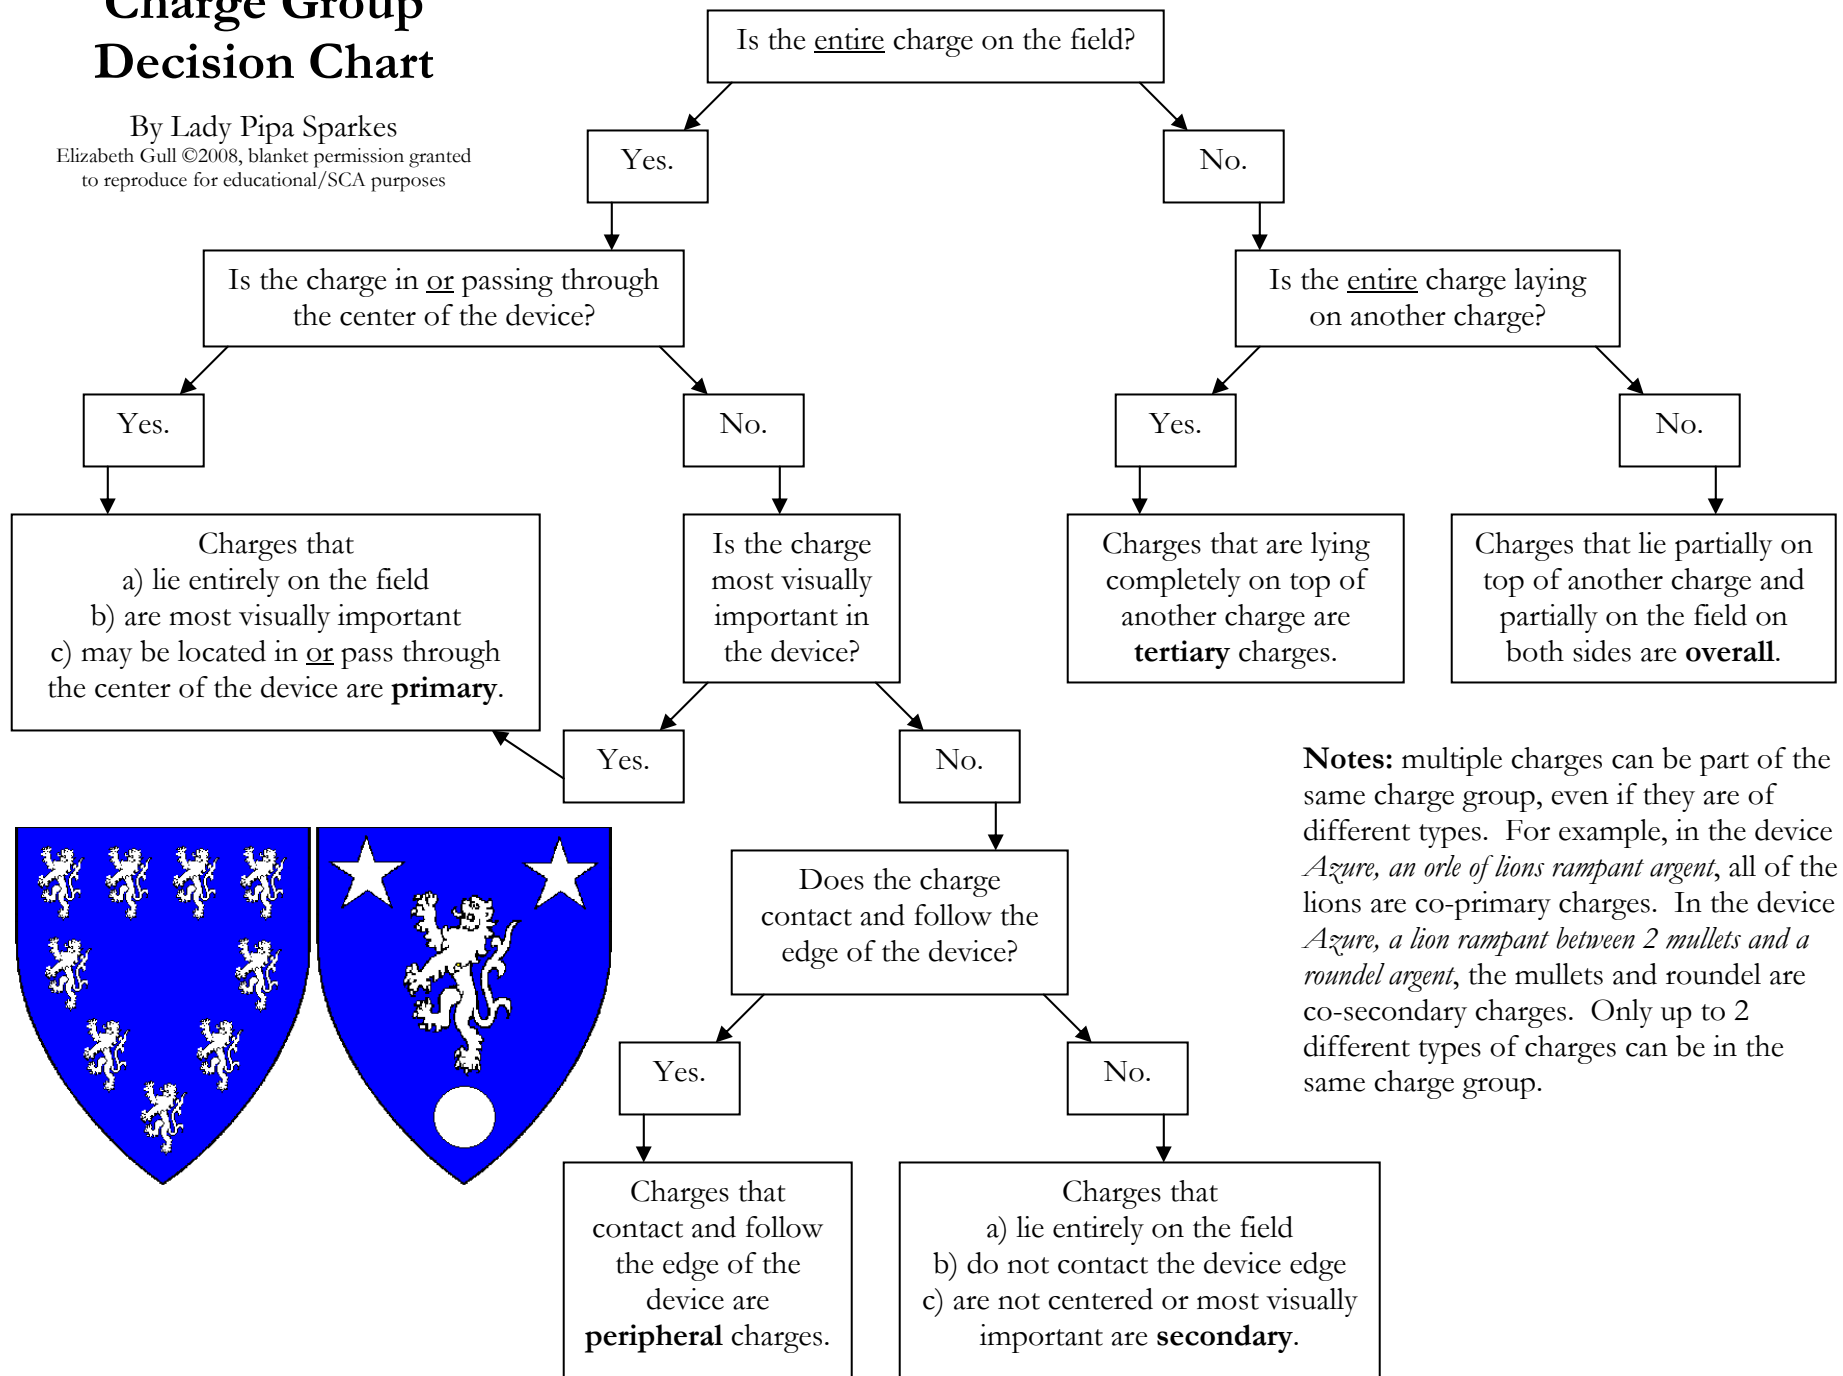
Charge Group
Decision Chart

By Lady Pipa Sparkes
Elizabeth Gull ©2008, blanket permission granted to reproduce for educational/SCA purposes

Is the entire charge on the field?

Yes.

No.

Is the charge in or passing through the center of the device?

Is the entire charge laying on another charge?

Yes.

No.

Yes.

No.

Charges that
a) lie entirely on the field
b) are most visually important
c) may be located in or pass through the center of the device are **primary**.

Is the charge most visually important in the device?

Charges that are lying completely on top of another charge are **tertiary** charges.

Charges that lie partially on top of another charge and partially on the field on both sides are **overall**.

Yes.

No.

**Notes:** multiple charges can be part of the same charge group, even if they are of different types. For example, in the device *Azure, an orle of lions rampant argent*, all of the lions are co-primary charges. In the device *Azure, a lion rampant between 2 mullets and a roundel argent*, the mullets and roundel are co-secondary charges. Only up to 2 different types of charges can be in the same charge group.

Does the charge contact and follow the edge of the device?

Yes.

No.

Charges that contact and follow the edge of the device are **peripheral** charges.

Charges that
a) lie entirely on the field
b) do not contact the device edge
c) are not centered or most visually important are **secondary**.